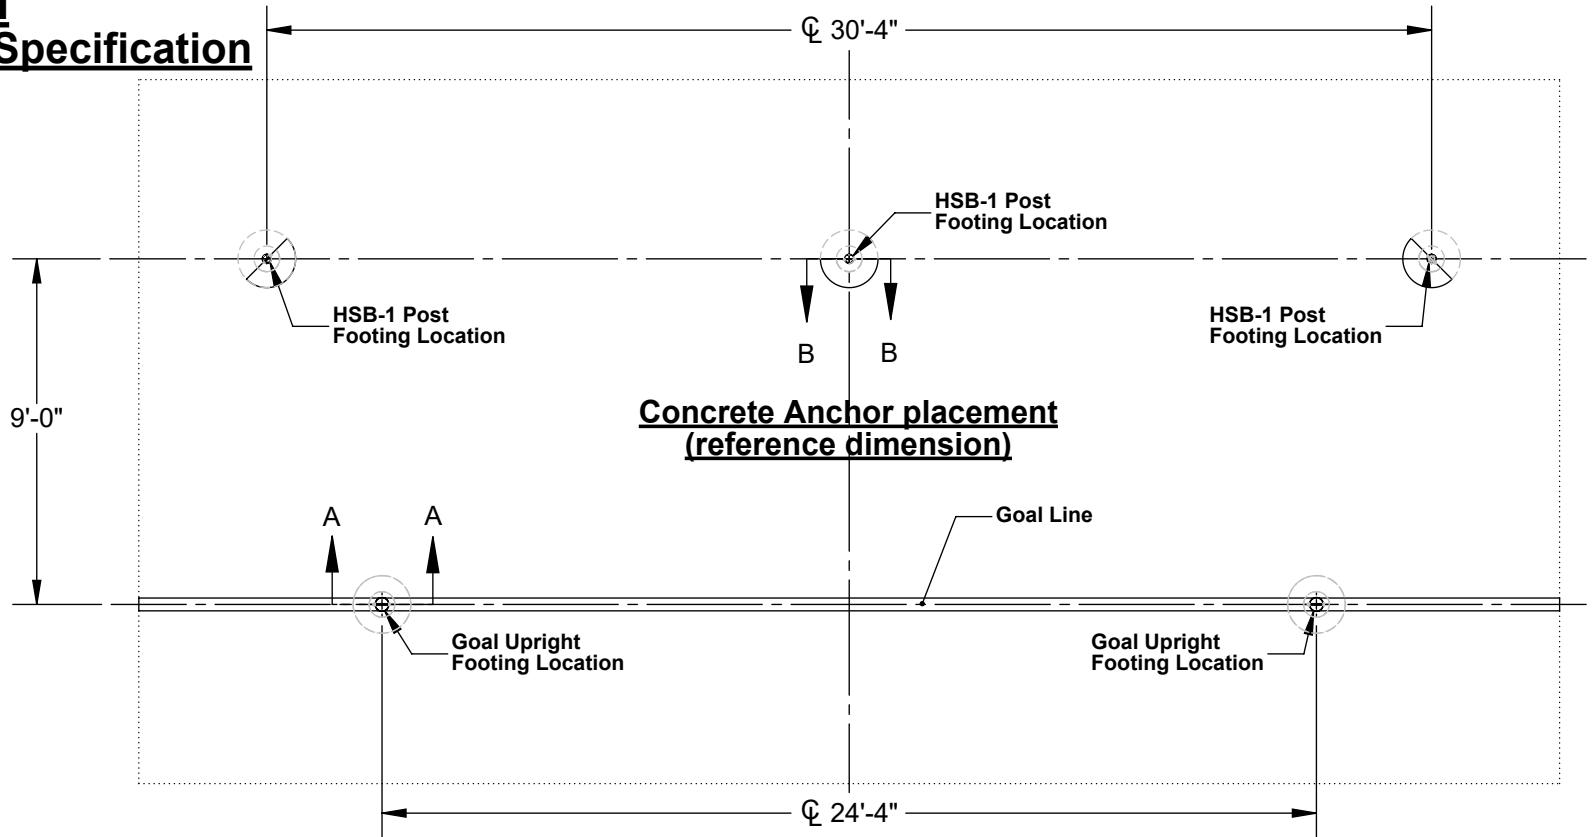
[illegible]
Specification

℄ 30'-4"

HSB-1 Post
Footing Location

HSB-1 Post
Footing Location

HSB-1 Post
Footing Location

B B

9'-0"

Concrete Anchor placement
(reference dimension)

A A

Goal Line

Goal Upright
Footing Location

Goal Upright
Footing Location

℄ 24'-4"